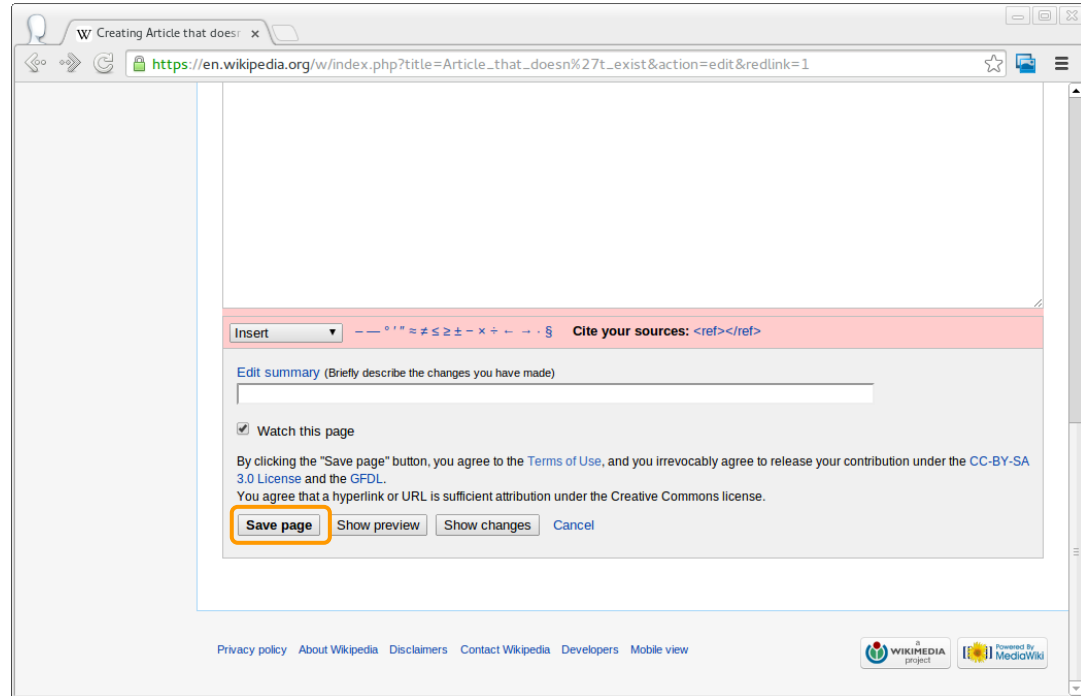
Creating Article that doesn

https://en.wikipedia.org/w/index.php?title=Article_that_doesn%27t_exist&action=edit&redlink=1

Insert – — ° ′ ″ ≈ ≠ ≤ ≥ ± − × ÷ ← → · § Cite your sources: <ref></ref>

Edit summary (Briefly describe the changes you have made)

Watch this page

By clicking the "Save page" button, you agree to the Terms of Use, and you irrevocably agree to release your contribution under the CC-BY-SA 3.0 License and the GFDL.
You agree that a hyperlink or URL is sufficient attribution under the Creative Commons license.

Save page Show preview Show changes Cancel

Privacy policy About Wikipedia Disclaimers Contact Wikipedia Developers Mobile view

WIKIMEDIA project Powered By MediaWiki